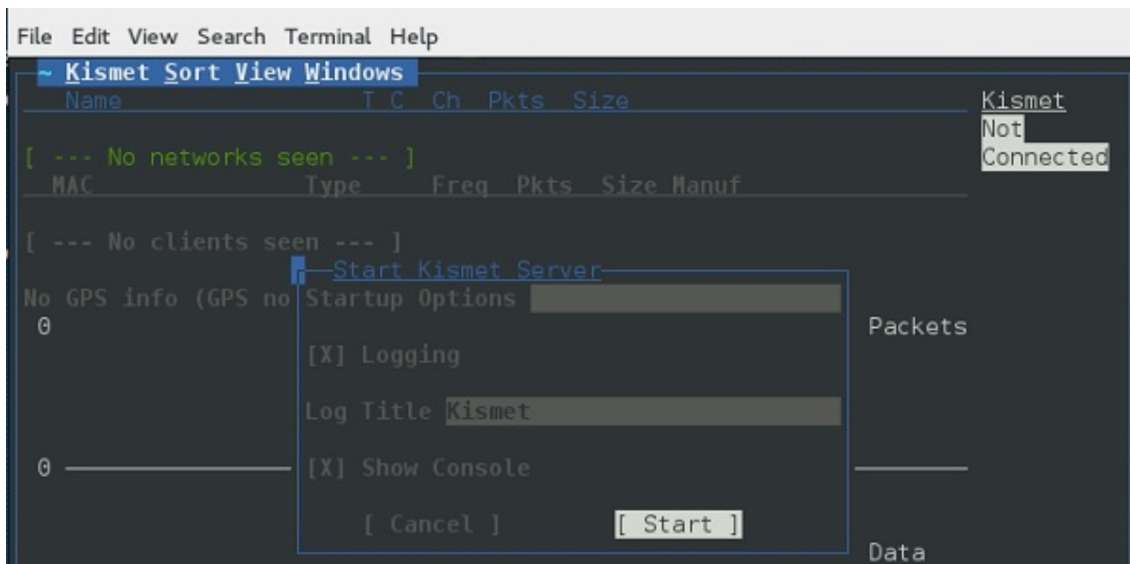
File Edit View Search Terminal Help

~ Kismet Sort View Windows

Name T C Ch Pkts Size

Kismet
Not
Connected

[ --- No networks seen --- ]

MAC Type Freq Pkts Size Manuf

[ --- No clients seen --- ]

Start Kismet Server

No GPS info (GPS no

Startup Options

0

Packets

[X] Logging

Log Title Kismet

0

[X] Show Console

[ Cancel ]

[ Start ]

Data